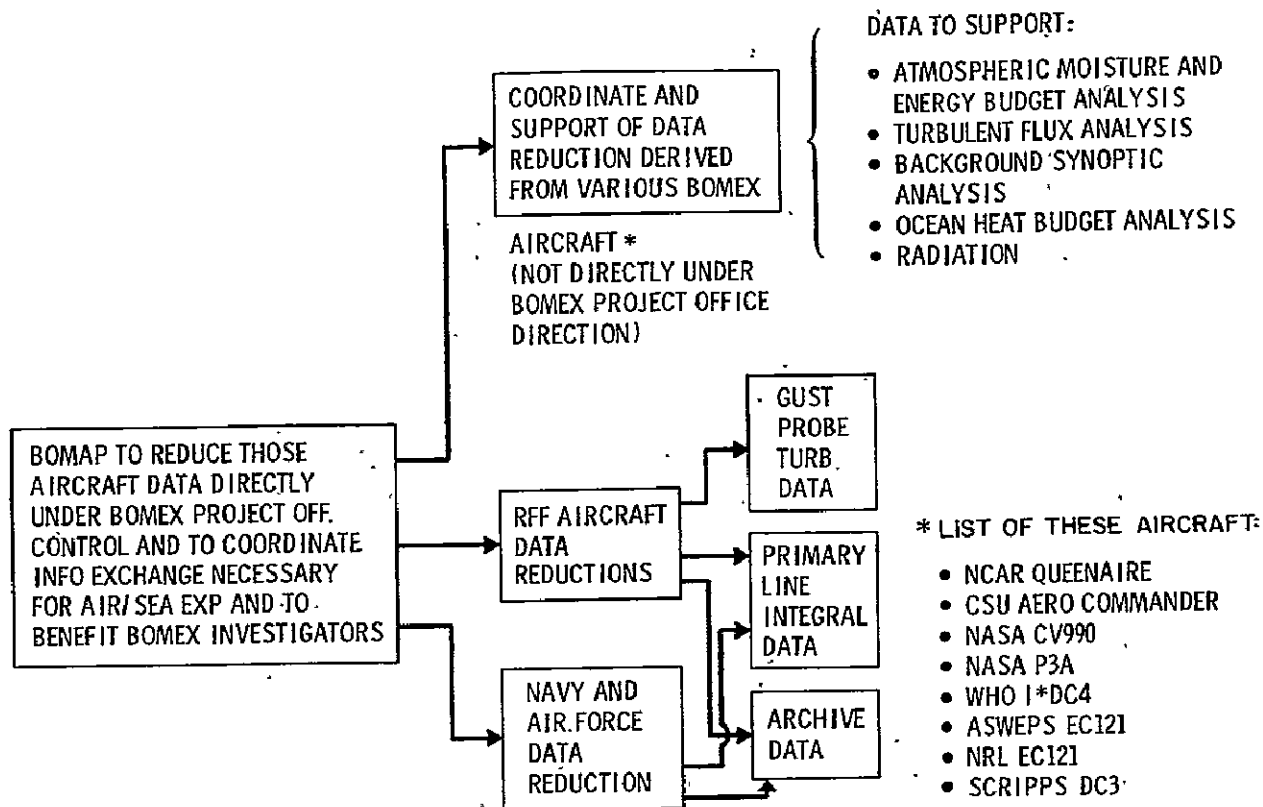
BOMAP TO REDUCE THOSE AIRCRAFT DATA DIRECTLY UNDER BOMEX PROJECT OFF. CONTROL AND TO COORDINATE INFO EXCHANGE NECESSARY FOR AIR/SEA EXP AND TO BENEFIT BOMEX INVESTIGATORS

COORDINATE AND SUPPORT OF DATA REDUCTION DERIVED FROM VARIOUS BOMEX

AIRCRAFT *
(NOT DIRECTLY UNDER BOMEX PROJECT OFFICE DIRECTION)

DATA TO SUPPORT:

• ATMOSPHERIC MOISTURE AND ENERGY BUDGET ANALYSIS
• TURBULENT FLUX ANALYSIS
• BACKGROUND SYNOPTIC ANALYSIS
• OCEAN HEAT BUDGET ANALYSIS
• RADIATION

RFF AIRCRAFT DATA REDUCTIONS

NAVY AND AIR FORCE DATA REDUCTION

GUST PROBE TURB. DATA

PRIMARY LINE INTEGRAL DATA

ARCHIVE DATA

* LIST OF THESE AIRCRAFT:

• NCAR QUEENAIRE
• CSU AERO COMMANDER
• NASA CV990
• NASA P3A
• WHO I*DC4
• ASWEPS EC121
• NRL EC121
• SCRIPPS DC3